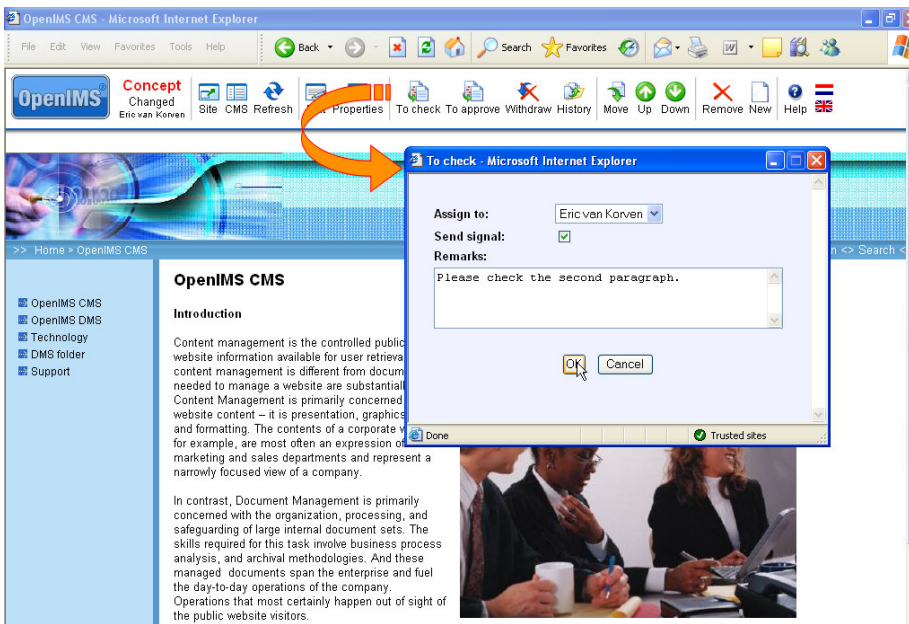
OpenIMS CMS - Microsoft Internet Explorer

File Edit View Favorites Tools Help

Back Search Favorites

OpenIMS

Concept
Changed
Eric van Korven

Site CMS Refresh Properties To check To approve Withdraw History Move Up Down Remove New Help

>> Home > OpenIMS CMS

n <> Search <

OpenIMS CMS
OpenIMS DMS
Technology
DMS folder
Support

OpenIMS CMS

Introduction

Content management is the controlled public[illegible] website information available for user retrieva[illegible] content management is different from docum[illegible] needed to manage a website are substantiall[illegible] Content Management is primarily concerned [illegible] website content – it is presentation, graphics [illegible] and formatting. The contents of a corporate w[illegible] for example, are most often an expression of marketing and sales departments and represent a narrowly focused view of a company.

In contrast, Document Management is primarily concerned with the organization, processing, and safeguarding of large internal document sets. The skills required for this task involve business process analysis, and archival methodologies. And these managed documents span the enterprise and fuel the day-to-day operations of the company. Operations that most certainly happen out of sight of the public website visitors.

To check - Microsoft Internet Explorer

Assign to: Eric van Korven
Send signal:
Remarks:
Please check the second paragraph.

OK Cancel

Done
Trusted sites